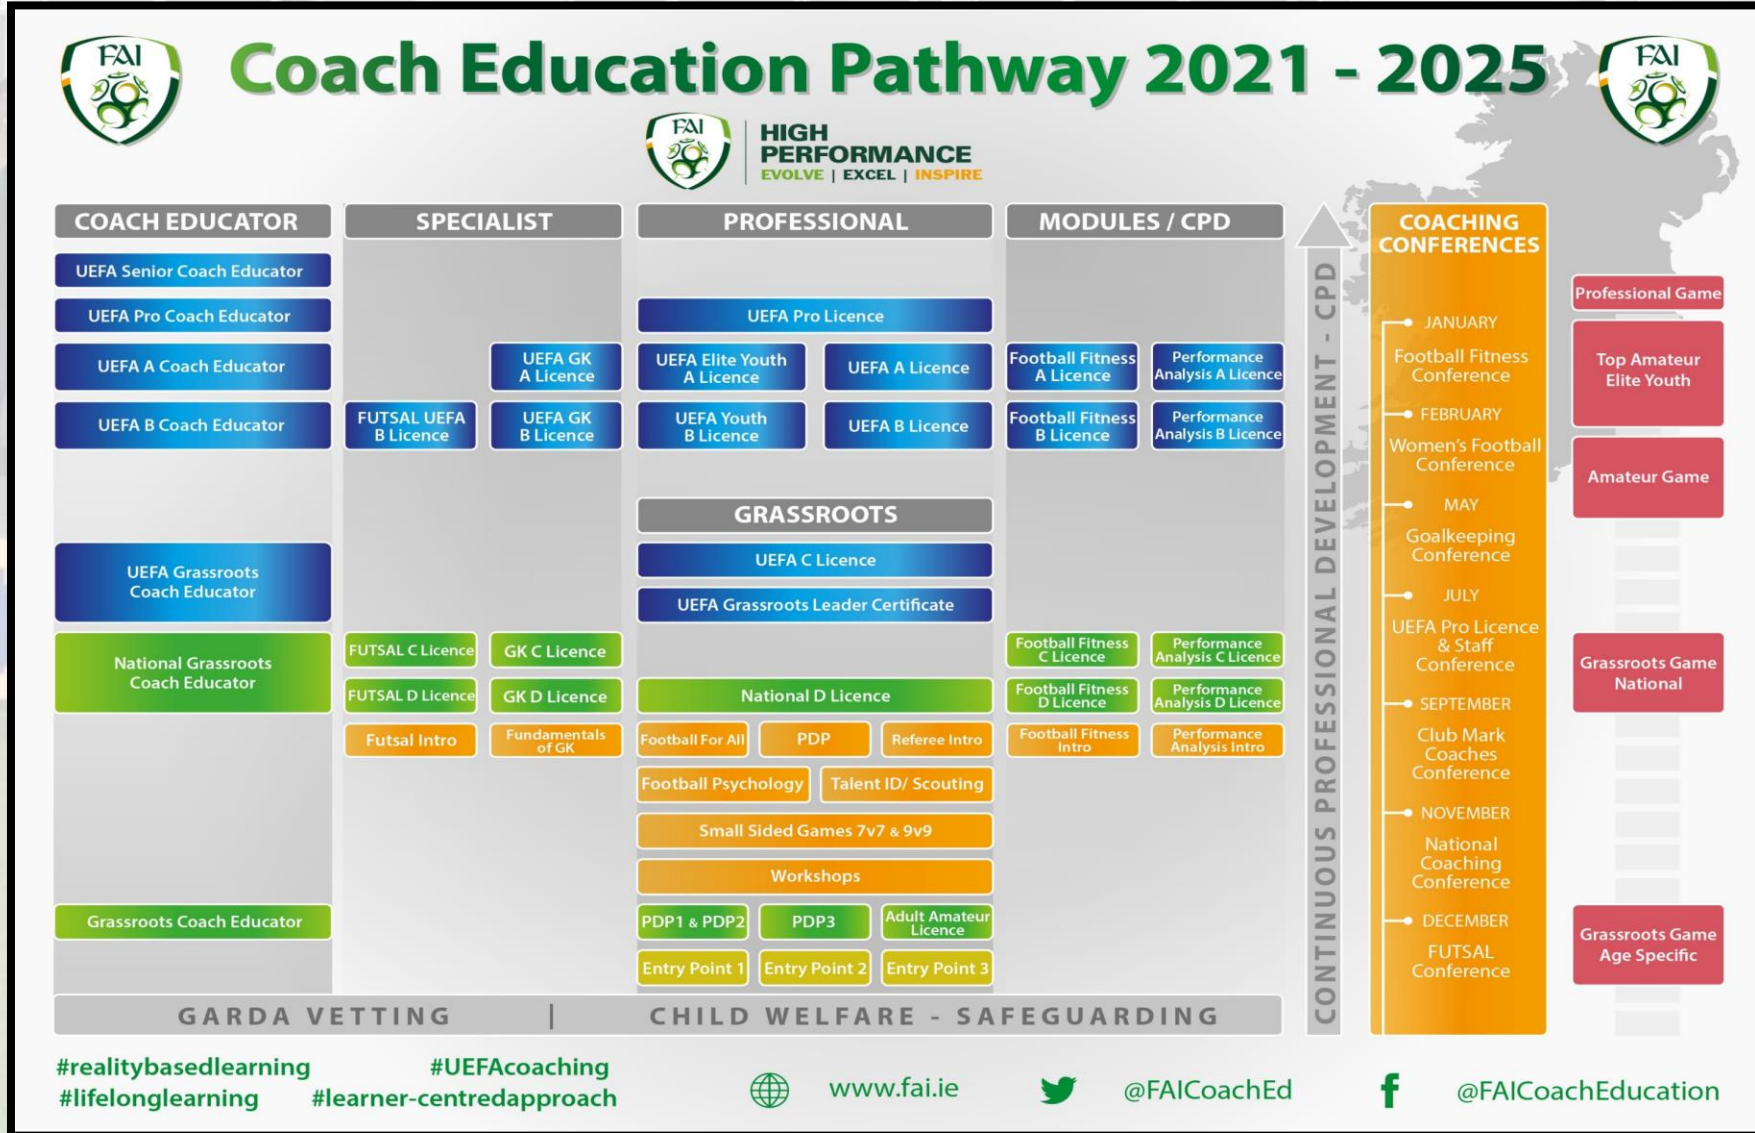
FAI

Coach Education Pathway 2021 - 2025

FAI

FAI HIGH PERFORMANCE
EVOLVE | EXCEL | INSPIRE

COACH EDUCATOR

UEFA Senior Coach Educator

UEFA Pro Coach Educator

UEFA A Coach Educator

UEFA B Coach Educator

UEFA Grassroots Coach Educator

National Grassroots Coach Educator

Grassroots Coach Educator

SPECIALIST

UEFA GK A Licence

FUTSAL UEFA B Licence

UEFA GK B Licence

FUTSAL C Licence

GK C Licence

FUTSAL D Licence

GK D Licence

Futsal Intro

Fundamentals of GK

PROFESSIONAL

UEFA Pro Licence

UEFA Elite Youth A Licence

UEFA A Licence

UEFA Youth B Licence

UEFA B Licence

GRASSROOTS

UEFA C Licence

UEFA Grassroots Leader Certificate

National D Licence

Football For All

PDP

Referee Intro

Football Psychology

Talent ID/ Scouting

Small Sided Games 7v7 & 9v9

Workshops

PDP1 & PDP2

PDP3

Adult Amateur Licence

Entry Point 1

Entry Point 2

Entry Point 3

MODULES / CPD

Football Fitness A Licence

Performance Analysis A Licence

Football Fitness B Licence

Performance Analysis B Licence

Football Fitness C Licence

Performance Analysis C Licence

Football Fitness D Licence

Performance Analysis D Licence

Football Fitness Intro

Performance Analysis Intro

CONTINUOUS PROFESSIONAL DEVELOPMENT - CPD

COACHING CONFERENCES

JANUARY
Football Fitness Conference

FEBRUARY
Women's Football Conference

MAY
Goalkeeping Conference

JULY
UEFA Pro Licence & Staff Conference

SEPTEMBER
Club Mark Coaches Conference

NOVEMBER
National Coaching Conference

DECEMBER
FUTSAL Conference

Professional Game

Top Amateur Elite Youth

Amateur Game

Grassroots Game National

Grassroots Game Age Specific

GARDA VETTING | CHILD WELFARE - SAFEGUARDING

#realitybasedlearning #UEFAcoaching
#lifelonglearning #learner-centredapproach

www.fai.ie

@FAICoachEd

@FAICoachEducation